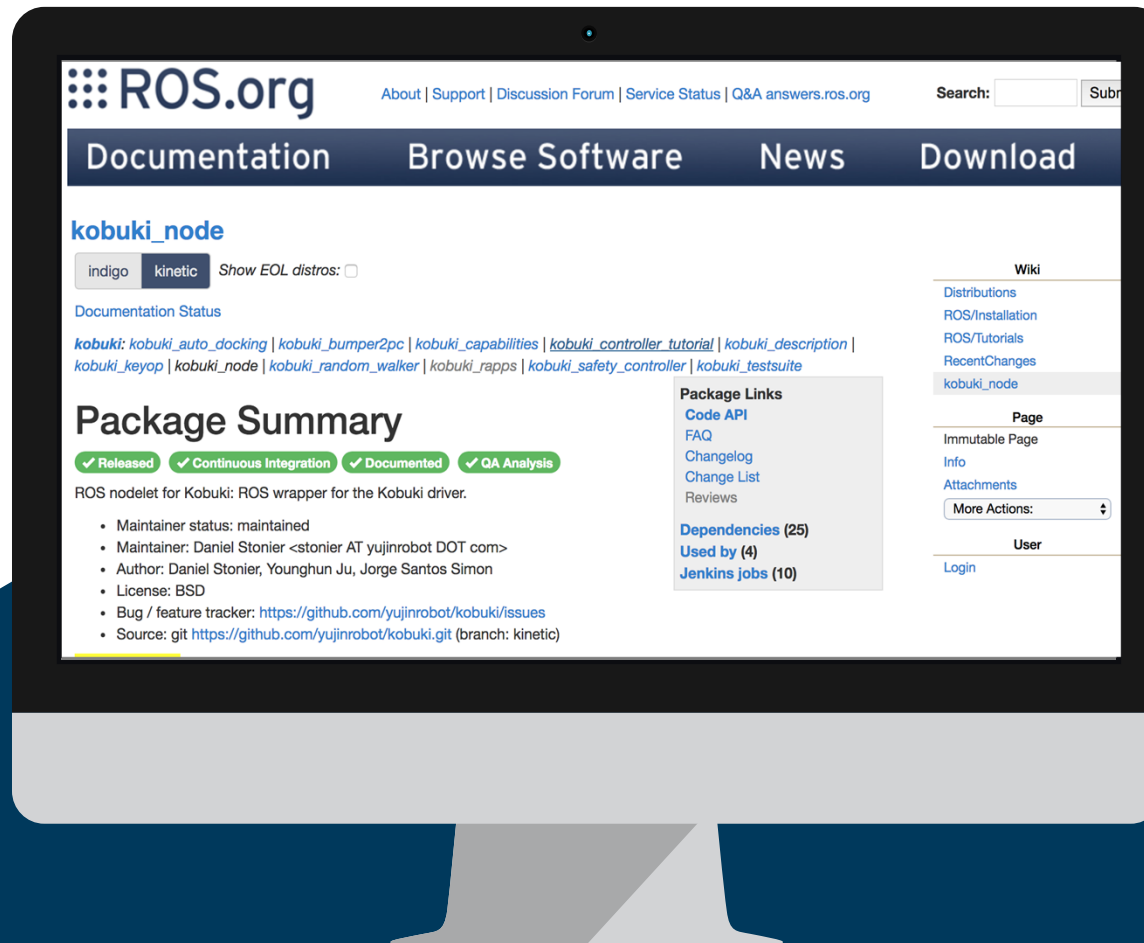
ROS.org

About | Support | Discussion Forum | Service Status | Q&A answers.ros.org

Search: Subr

Documentation Browse Software News Download

kobuki_node

indigo kinetic Show EOL distros:

Documentation Status

kobuki: kobuki_auto_docking | kobuki_bumper2pc | kobuki_capabilities | kobuki_controller_tutorial | kobuki_description | kobuki_keyop | kobuki_node | kobuki_random_walker | kobuki_rapps | kobuki_safety_controller | kobuki_testsuite

Package Summary

✔ Released ✔ Continuous Integration ✔ Documented ✔ QA Analysis

ROS nodelet for Kobuki: ROS wrapper for the Kobuki driver.

- Maintainer status: maintained
- Maintainer: Daniel Stonier <stonier AT yujinrobot DOT com>
- Author: Daniel Stonier, Younghun Ju, Jorge Santos Simon
- License: BSD
- Bug / feature tracker: https://github.com/yujinrobot/kobuki/issues
- Source: git https://github.com/yujinrobot/kobuki.git (branch: kinetic)

Package Links
Code API
FAQ
Changelog
Change List
Reviews

Dependencies (25)
Used by (4)
Jenkins jobs (10)

Wiki
Distributions
ROS/Installation
ROS/Tutorials
RecentChanges
kobuki_node

Page
Immutable Page
Info
Attachments
More Actions:

User
Login